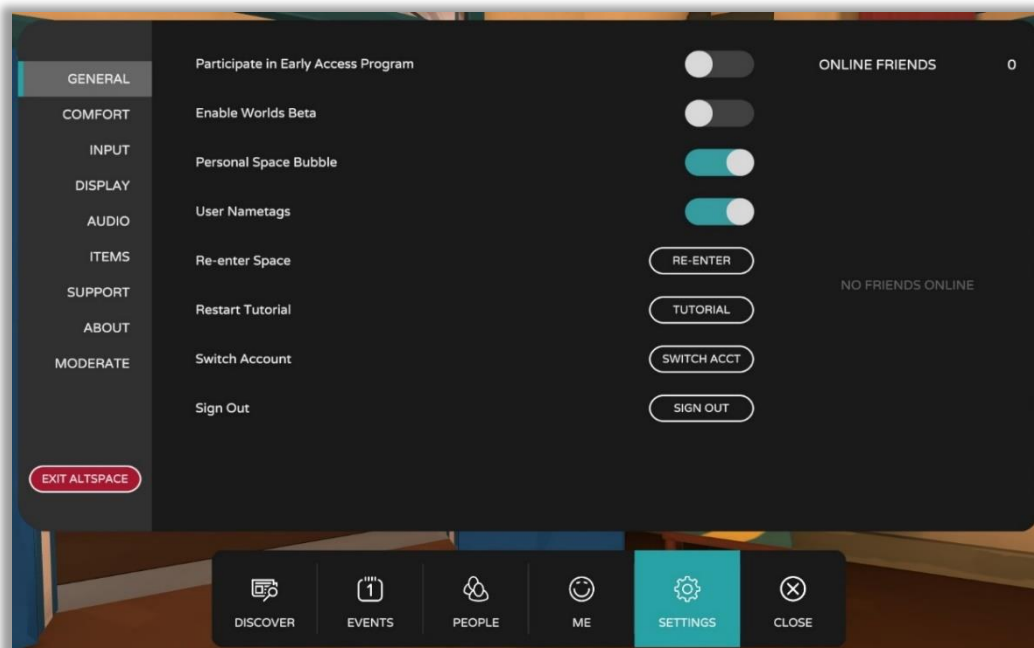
GENERAL
COMFORT
INPUT
DISPLAY
AUDIO
ITEMS
SUPPORT
ABOUT
MODERATE

EXIT ALTSPACE

Participate in Early Access Program

Enable Worlds Beta

Personal Space Bubble

User Nametags

Re-enter Space RE-ENTER

Restart Tutorial TUTORIAL

Switch Account SWITCH ACCT

Sign Out SIGN OUT

ONLINE FRIENDS 0

NO FRIENDS ONLINE

DISCOVER
1 EVENTS
PEOPLE
ME
SETTINGS
CLOSE